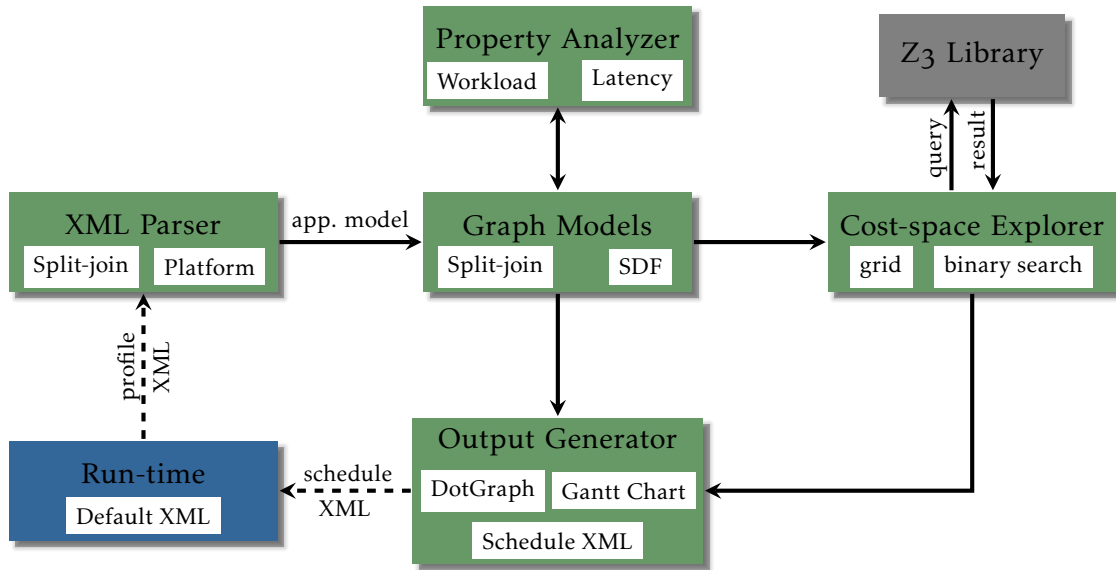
Property Analyzer
Workload
Latency

Z3 Library

query
result

XML Parser
Split-join
Platform

app. model

Graph Models
Split-join
SDF

Cost-space Explorer
grid
binary search

profile
XML

Output Generator
DotGraph
Gantt Chart
Schedule XML

Run-time
Default XML

schedule
XML